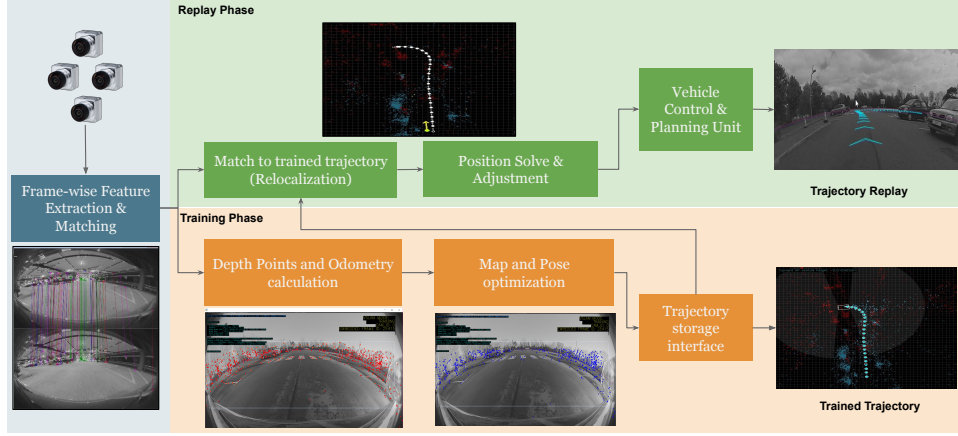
Replay Phase

Frame-wise Feature Extraction & Matching

Match to trained trajectory (Relocalization)

Position Solve & Adjustment

Vehicle Control & Planning Unit

Trajectory Replay

Training Phase

Depth Points and Odometry calculation

Map and Pose optimization

Trajectory storage interface

Trained Trajectory